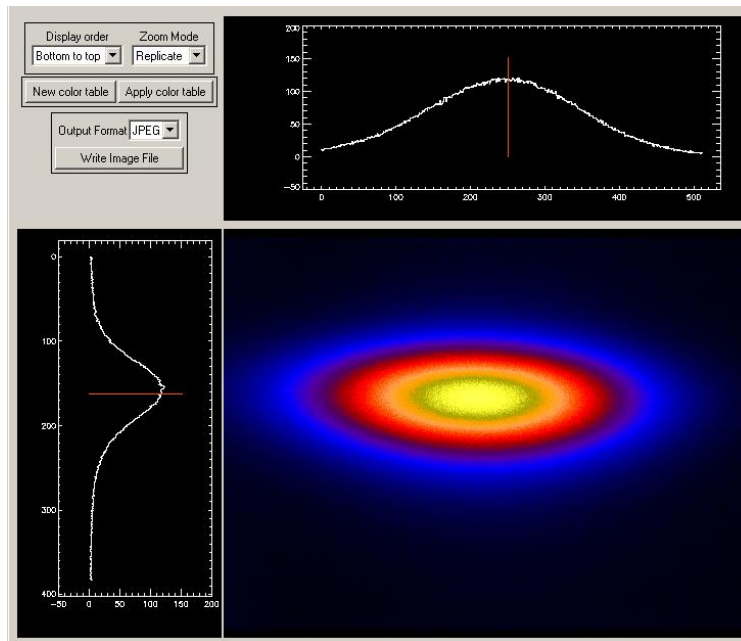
Display order
Bottom to top
Zoom Mode
Replicate
New color table
Apply color table
Output Format JPEG
Write Image File

200
150
100
50
0
-50
0
100
200
300
400
500

0
100
200
300
400
-50
0
50
100
150
200